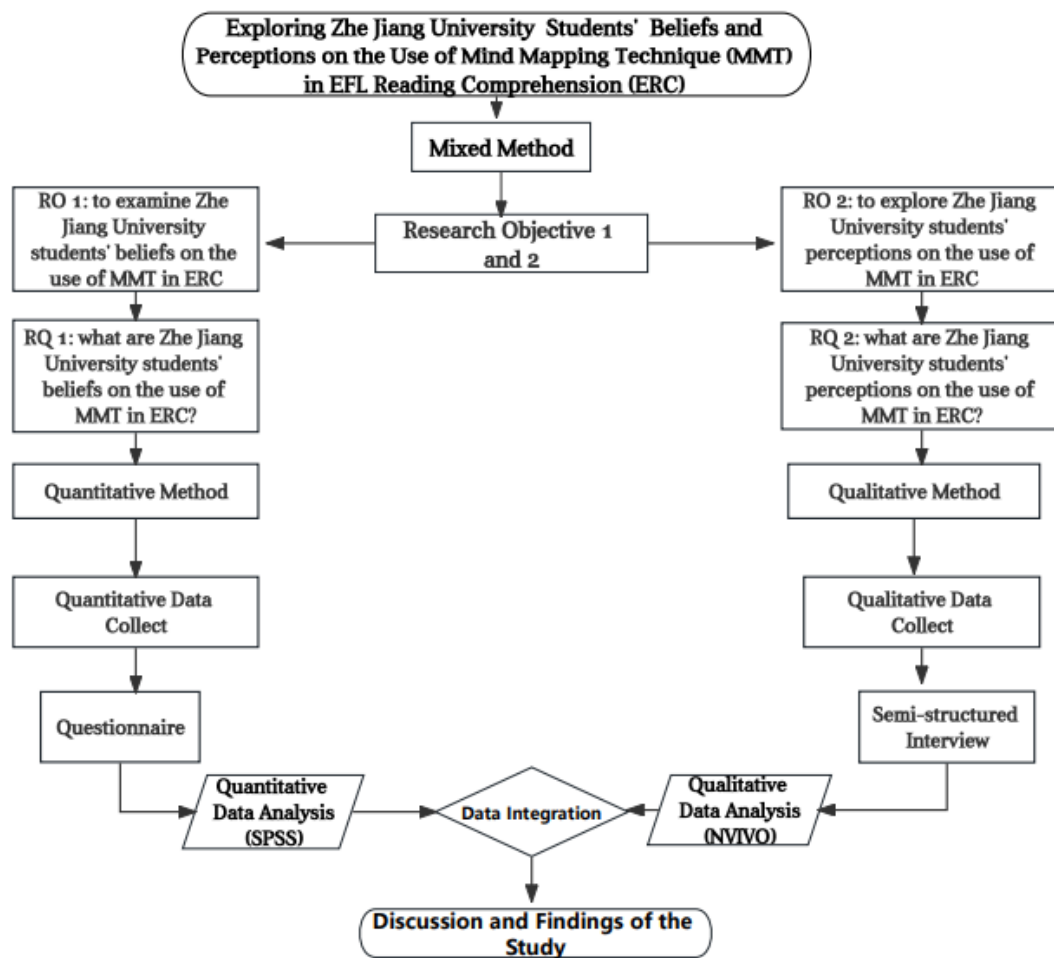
Exploring Zhe Jiang University Students' Beliefs and Perceptions on the Use of Mind Mapping Technique (MMT) in EFL Reading Comprehension (ERC)

Mixed Method

RO 1: to examine Zhe Jiang University students' beliefs on the use of MMT in ERC

Research Objective 1 and 2

RO 2: to explore Zhe Jiang University students' perceptions on the use of MMT in ERC

RQ 1: what are Zhe Jiang University students' beliefs on the use of MMT in ERC?

RQ 2: what are Zhe Jiang University students' perceptions on the use of MMT in ERC?

Quantitative Method

Qualitative Method

Quantitative Data Collect

Qualitative Data Collect

Questionnaire

Semi-structured Interview

Quantitative Data Analysis (SPSS)

Data Integration

Qualitative Data Analysis (NVIVO)

Discussion and Findings of the Study